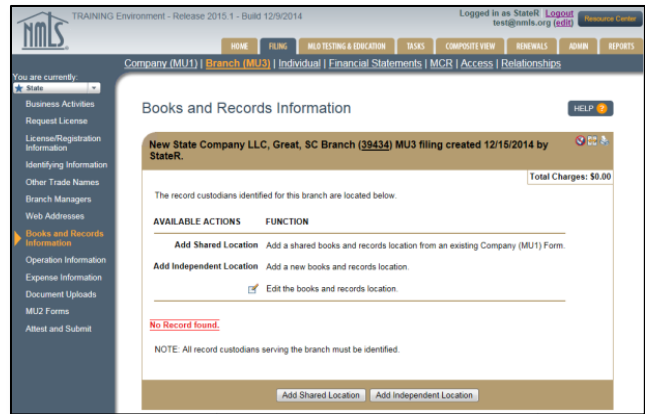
NMLS

TRAINING Environment - Release 2015.1 - Build 12/9/2014

Logged in as StateR Logout
test@nmls.org (edit)

Resource Center

HOME | FILING | MLO TESTING & EDUCATION | TASKS | COMPOSITE VIEW | RENEWALS | ADMIN | REPORTS

Company (MU1) | Branch (MU3) | Individual | Financial Statements | MCR | Access | Relationships

You are currently:
State

Business Activities
Request License
License/Registration Information
Identifying Information
Other Trade Names
Branch Managers
Web Addresses
Books and Records Information
Operation Information
Expense Information
Document Uploads
MU2 Forms
Attest and Submit

Books and Records Information

HELP

New State Company LLC, Great, SC Branch (39434) MU3 filing created 12/15/2014 by StateR.

Total Charges: $0.00

The record custodians identified for this branch are located below.

| AVAILABLE ACTIONS | FUNCTION |
|---|---|
| Add Shared Location | Add a shared books and records location from an existing Company (MU1) Form. |
| Add Independent Location | Add a new books and records location. |
| | Edit the books and records location. |

No Record found.

NOTE: All record custodians serving the branch must be identified.

Add Shared Location | Add Independent Location